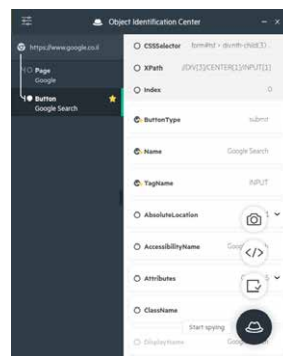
Object Identification Center

https://www.google.co.il

Page
Google

Button
Google Search

CSSSelector form#tsf > div:nth-child(1)...

XPath //DIV[3]/CENTER[1]/INPUT[1]

Index 0

ButtonType submit

Name Google Search

TagName INPUT

AbsoluteLocation

AccessibilityName Goog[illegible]

Attributes

ClassName

DisplayName Goog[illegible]

Start spying